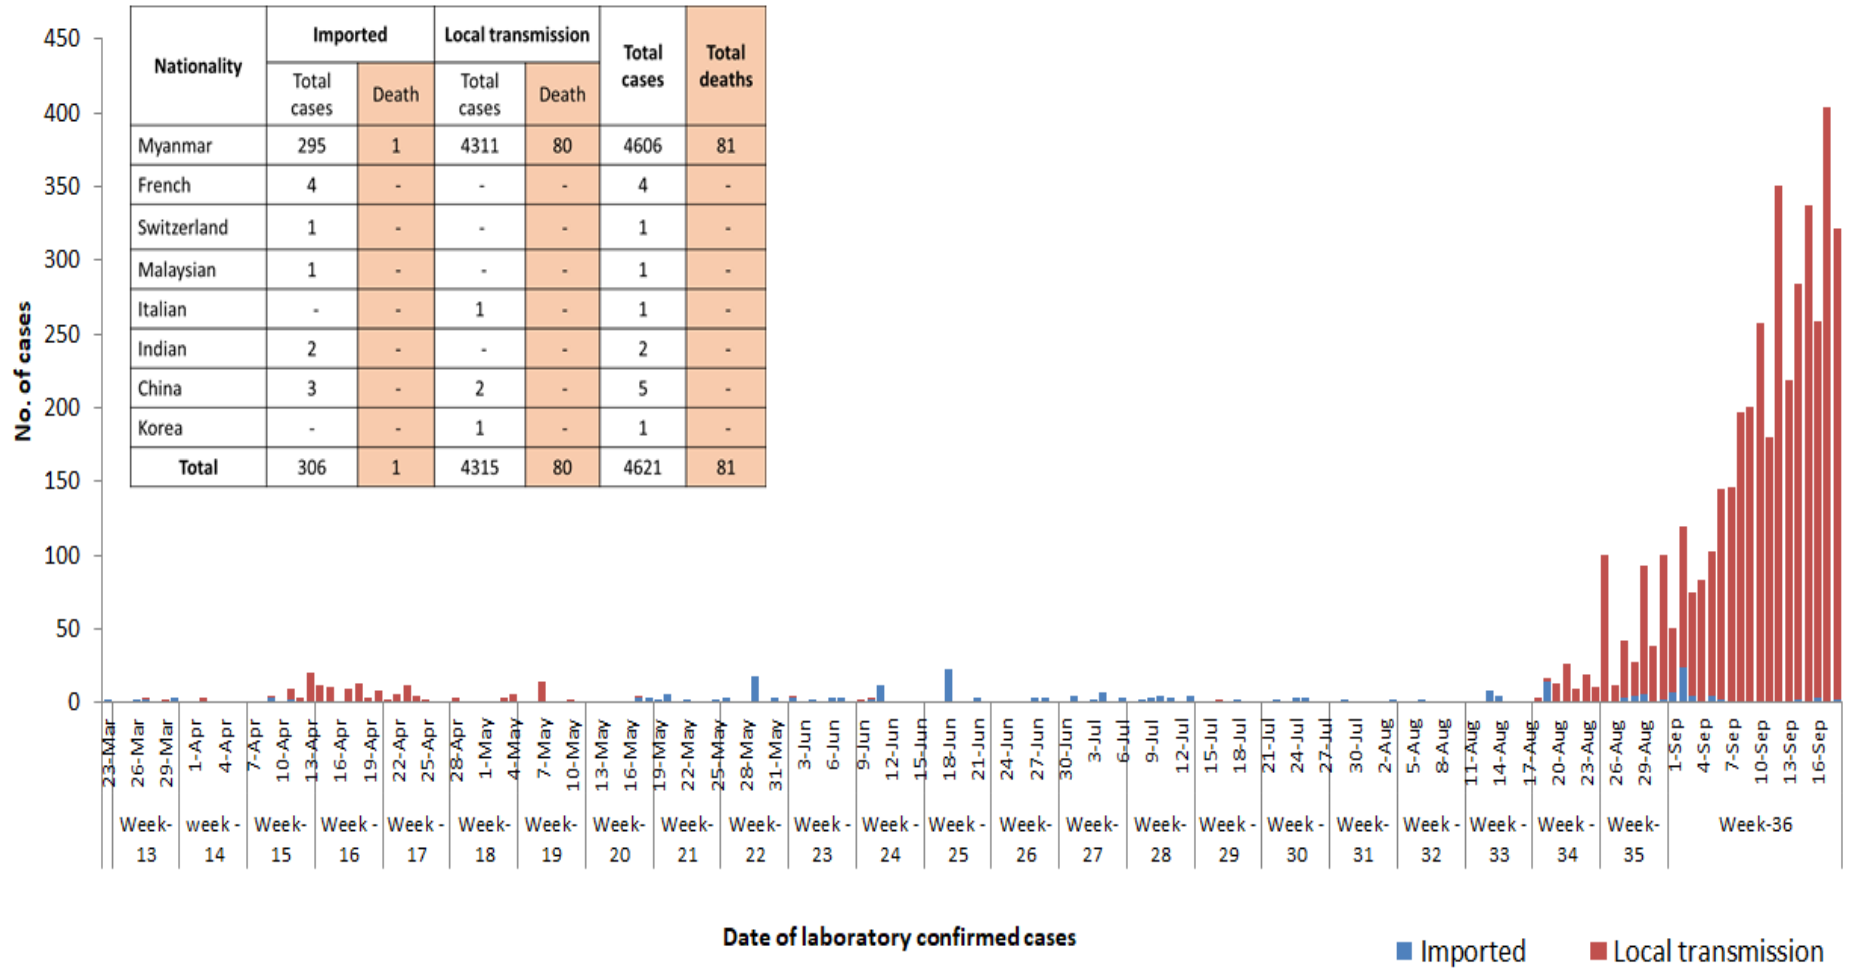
| Nationality | Imported Total cases | Imported Death | Local transmission Total cases | Local transmission Death | Total cases | Total deaths |
|---|---|---|---|---|---|---|
| Myanmar | 295 | 1 | 4311 | 80 | 4606 | 81 |
| French | 4 | - | - | - | 4 | - |
| Switzerland | 1 | - | - | - | 1 | - |
| Malaysian | 1 | - | - | - | 1 | - |
| Italian | - | - | 1 | - | 1 | - |
| Indian | 2 | - | - | - | 2 | - |
| China | 3 | - | 2 | - | 5 | - |
| Korea | - | - | 1 | - | 1 | - |
| Total | 306 | 1 | 4315 | 80 | 4621 | 81 |

450
400
350
300
250
200
150
100
50
0

No. of cases

23-Mar 26-Mar 29-Mar 1-Apr 4-Apr 7-Apr 10-Apr 13-Apr 16-Apr 19-Apr 22-Apr 25-Apr 28-Apr 1-May 4-May 7-May 10-May 13-May 16-May 19-May 22-May 25-May 28-May 31-May 3-Jun 6-Jun 9-Jun 12-Jun 15-Jun 18-Jun 21-Jun 24-Jun 27-Jun 30-Jun 3-Jul 6-Jul 9-Jul 12-Jul 15-Jul 18-Jul 21-Jul 24-Jul 27-Jul 30-Jul 2-Aug 5-Aug 8-Aug 11-Aug 14-Aug 17-Aug 20-Aug 23-Aug 26-Aug 29-Aug 1-Sep 4-Sep 7-Sep 10-Sep 13-Sep 16-Sep

Week-13 week - 14 Week-15 Week - 16 Week - 17 Week-18 Week-19 Week-20 Week-21 Week-22 Week - 23 Week - 24 Week - 25 Week-26 Week-27 Week-28 Week - 29 Week - 30 Week-31 Week - 32 Week - 33 Week - 34 Week-35 Week-36

Date of laboratory confirmed cases

Imported Local transmission